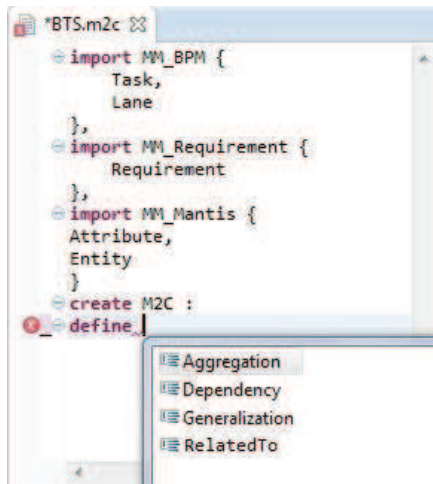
*BTS.m2c ☒

import MM_BPM {
    Task,
    Lane
},
import MM_Requirement {
    Requirement
},
import MM_Mantis {
Attribute,
Entity
}
create M2C :
define_

Aggregation
Dependency
Generalization
RelatedTo